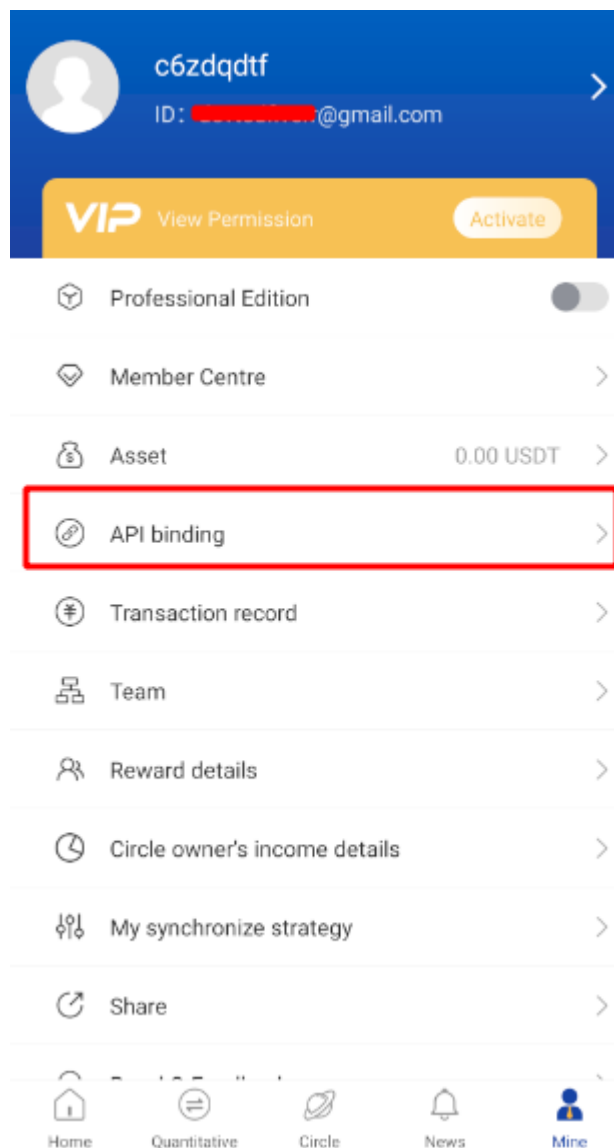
c6zdqdtf
ID: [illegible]@gmail.com

VIP View Permission Activate

Professional Edition

Member Centre

Asset 0.00 USDT

API binding

Transaction record

Team

Reward details

Circle owner's income details

My synchronize strategy

Share

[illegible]

Home Quantitative Circle News Mine